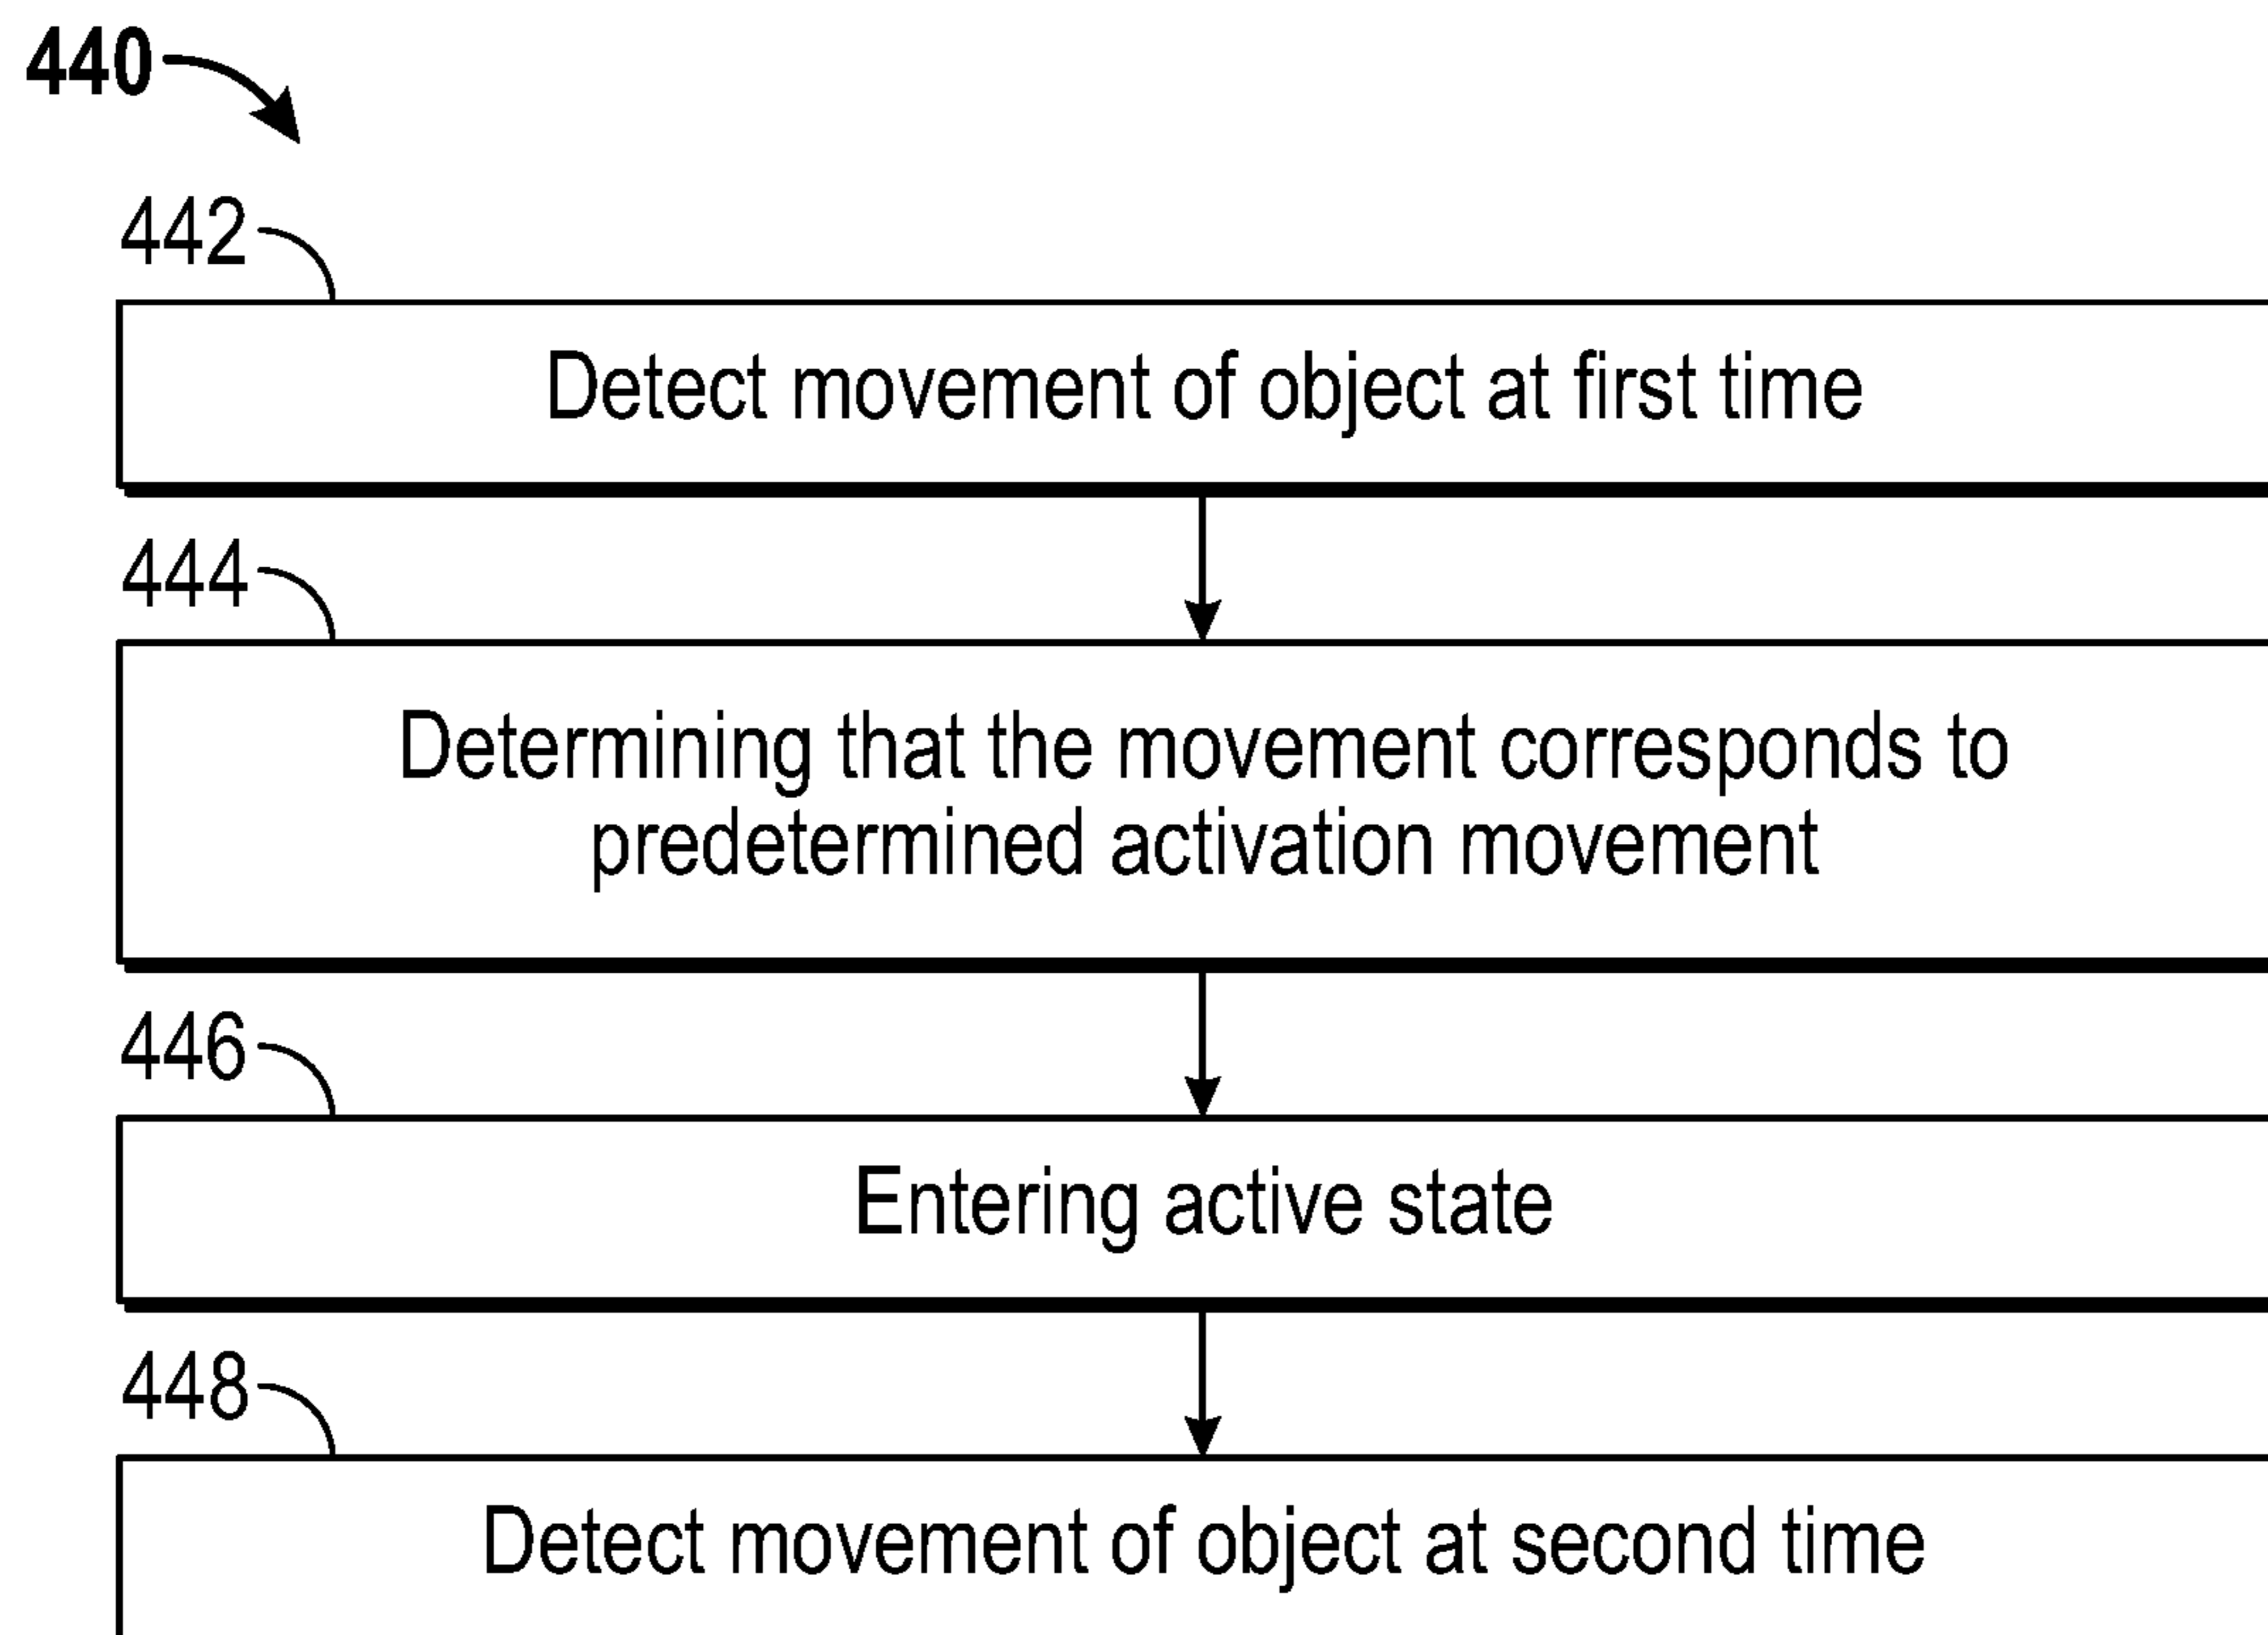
440

442

Detect movement of object at first time

444

Determining that the movement corresponds to predetermined activation movement

446

Entering active state

448

Detect movement of object at second time